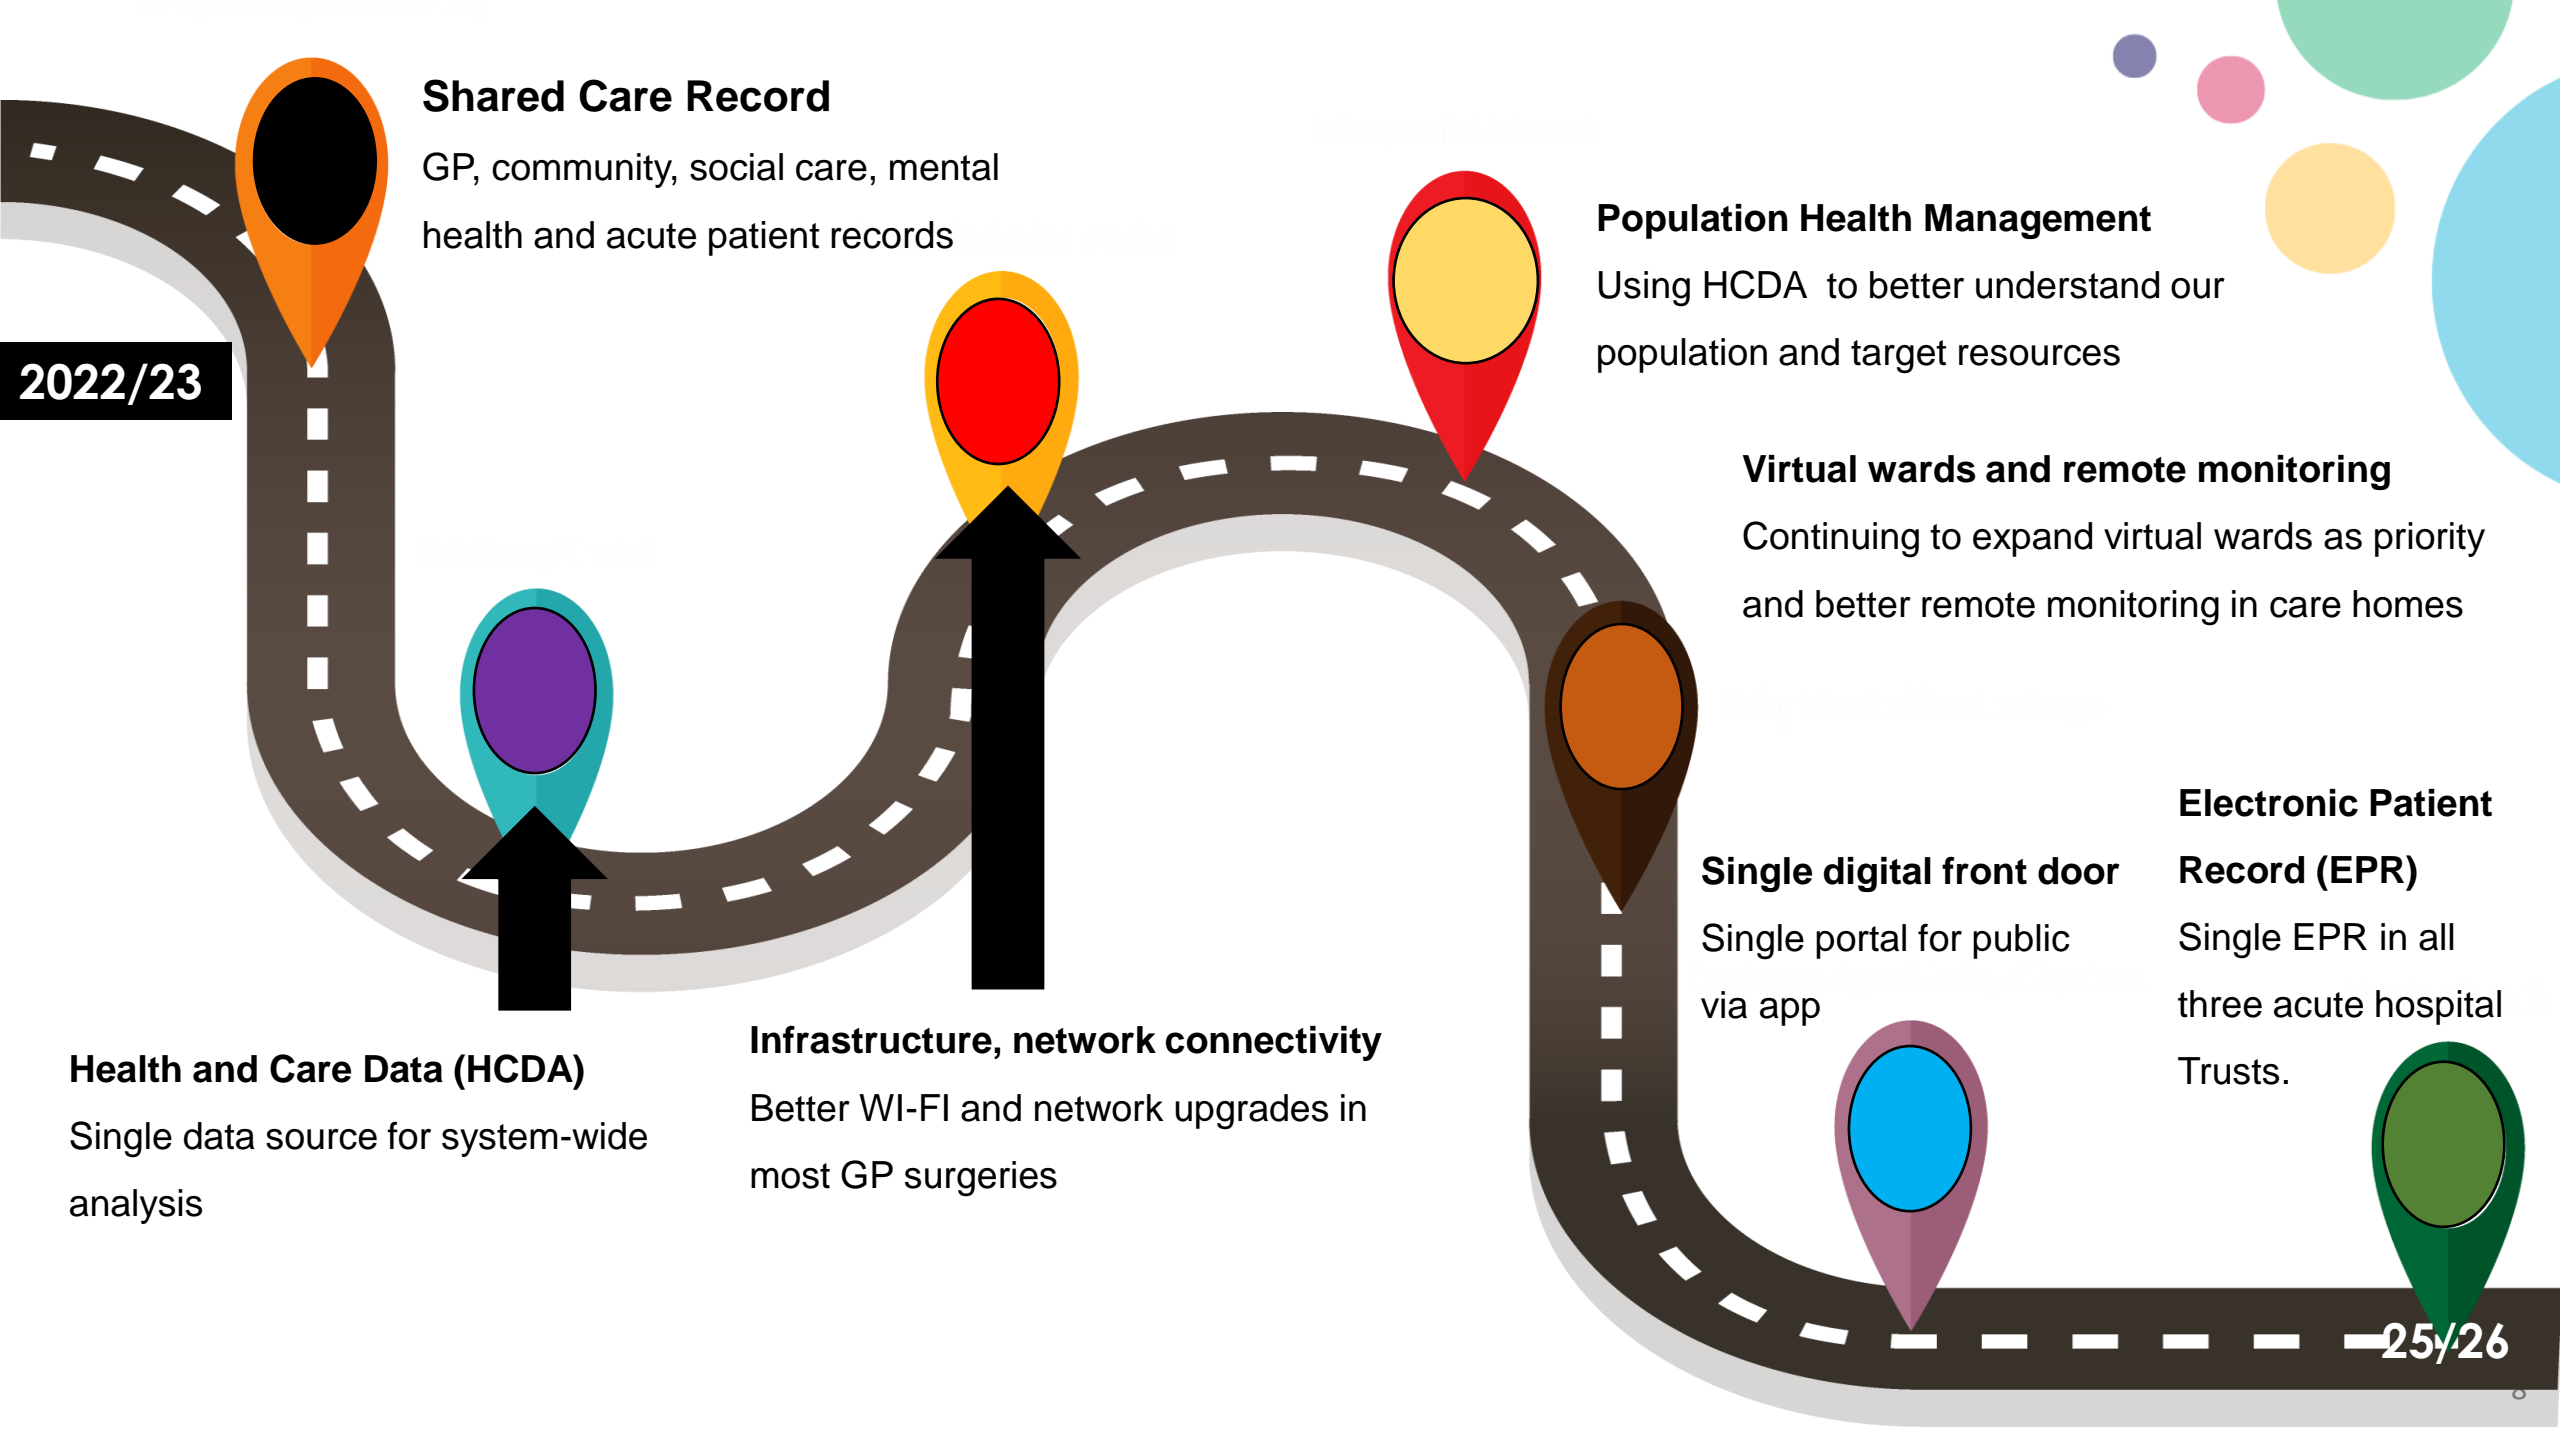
2022/23

Shared Care Record
GP, community, social care, mental health and acute patient records

Population Health Management
Using HCDA to better understand our population and target resources

Virtual wards and remote monitoring
Continuing to expand virtual wards as priority and better remote monitoring in care homes

Electronic Patient Record (EPR)
Single EPR in all three acute hospital Trusts.

Single digital front door
Single portal for public via app

Health and Care Data (HCDA)
Single data source for system-wide analysis

Infrastructure, network connectivity
Better WI-FI and network upgrades in most GP surgeries

25/26